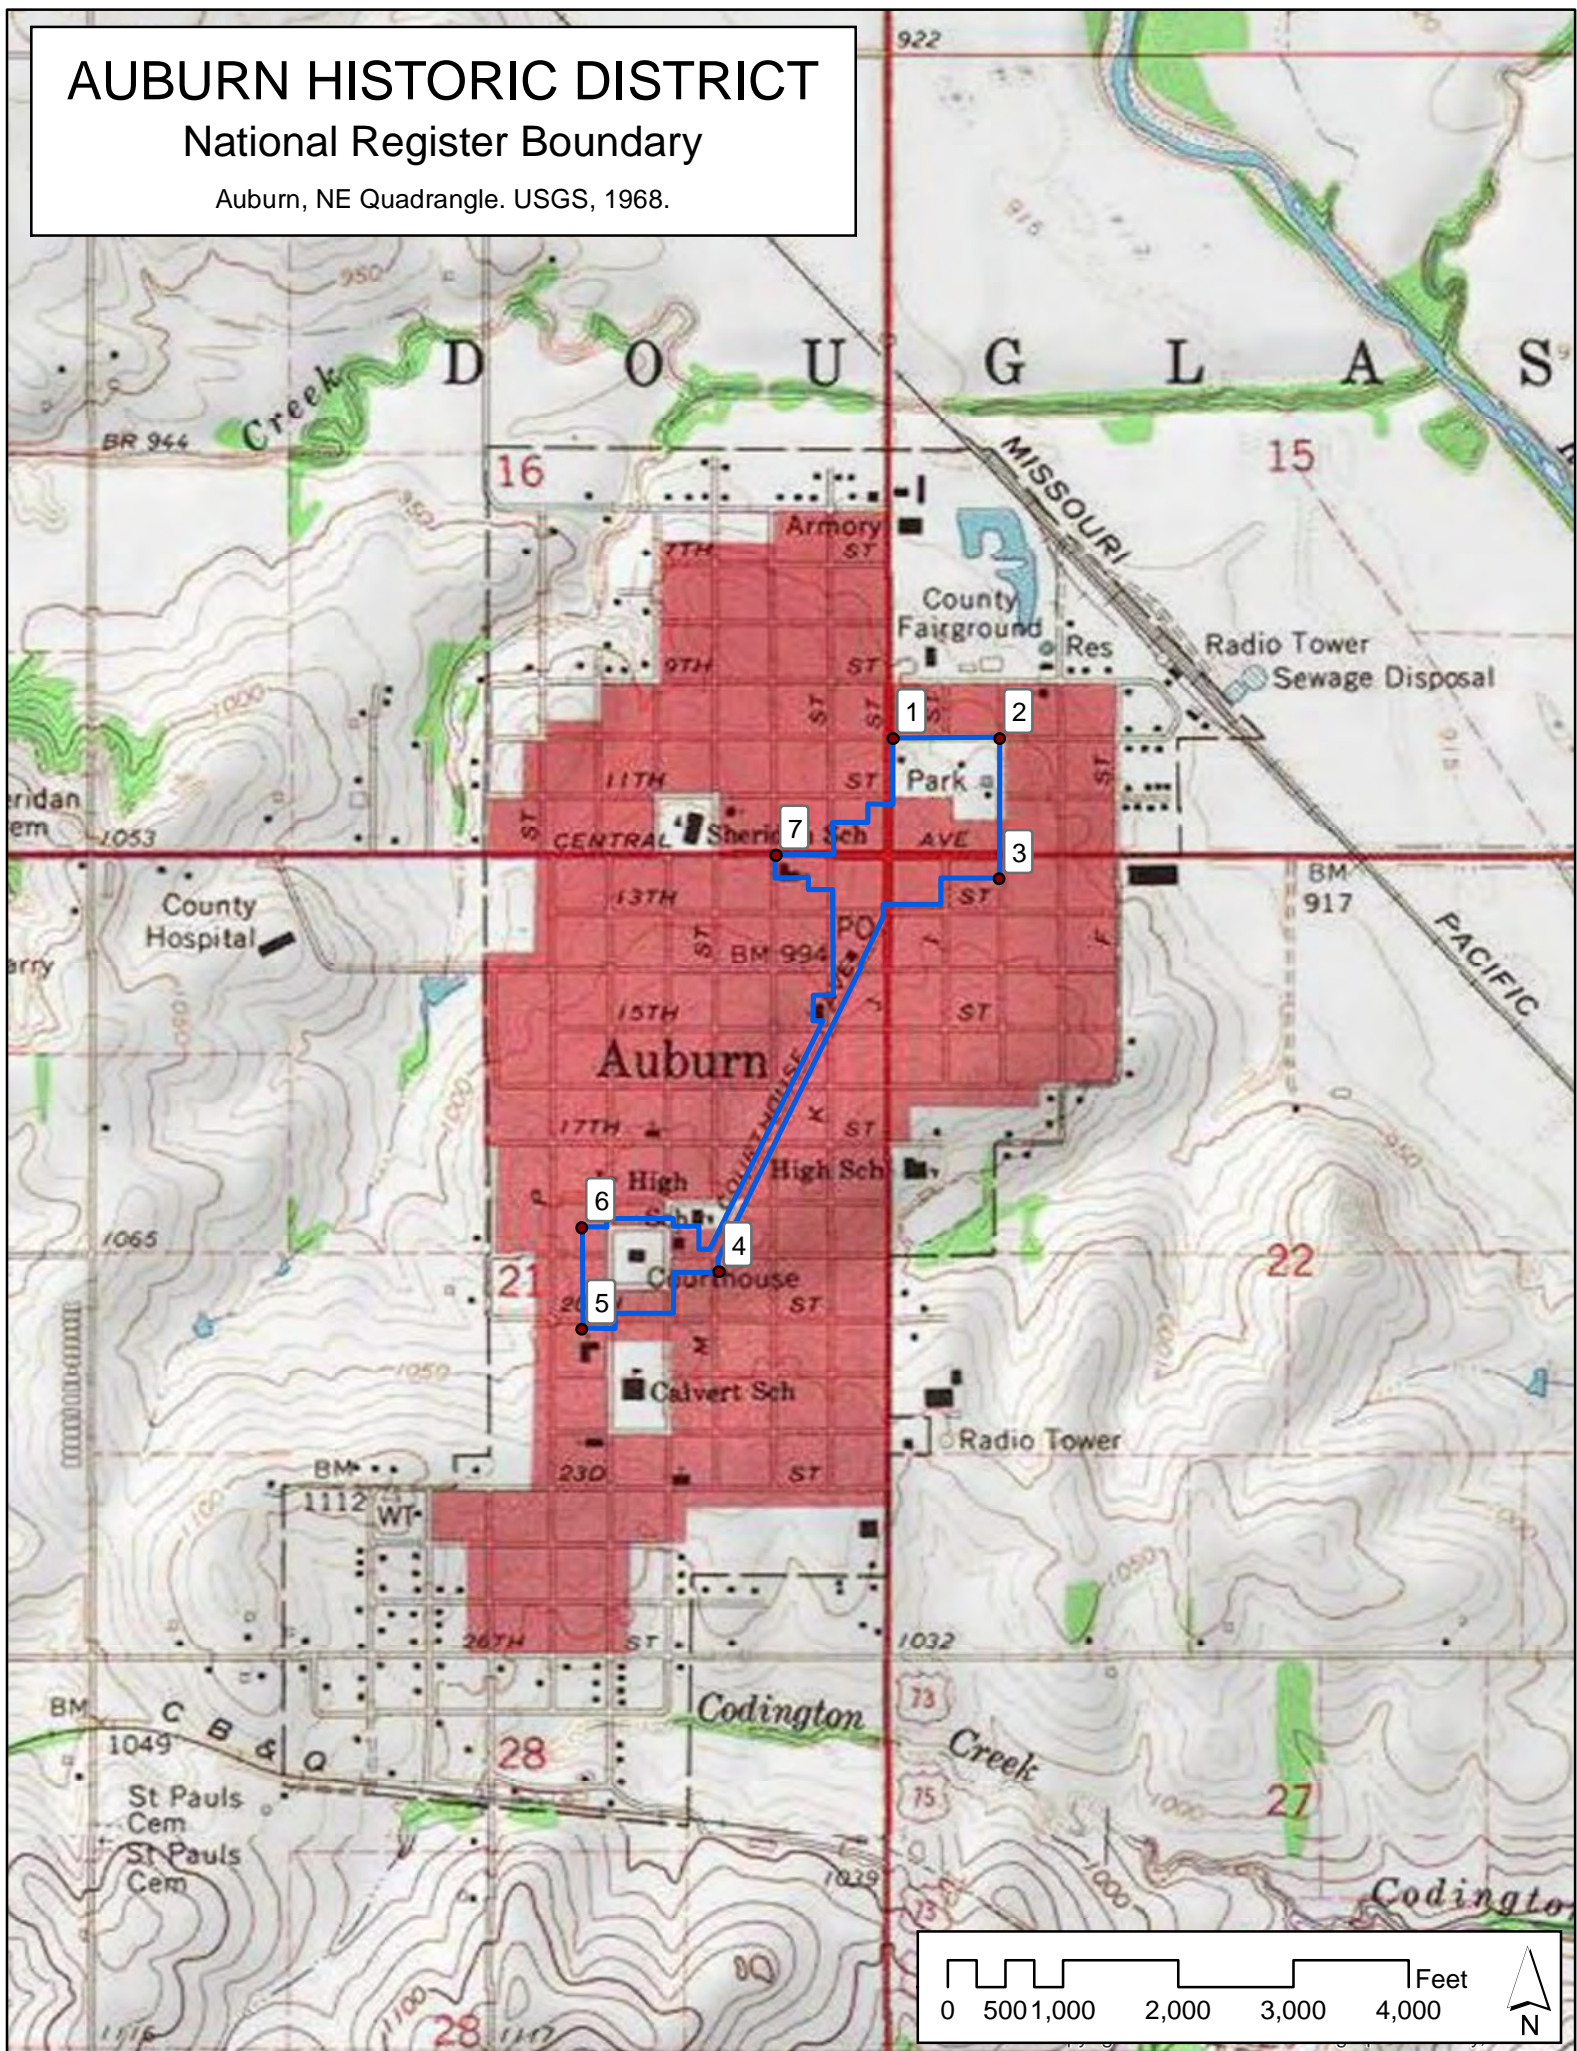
AUBURN HISTORIC DISTRICT
National Register Boundary
Auburn, NE Quadrangle. USGS, 1968.

922

D O U G L A S

Creek

BR 944

16

15

MISSOURI

Armory

7TH ST

County Fairground

Res

Radio Tower

Sewage Disposal

9TH ST

1

2

Park

11TH ST

7

Sheridan Sch

CENTRAL AVE

3

eridan
em

1053

13TH ST

BM 917

County Hospital

PO

BM 994

PACIFIC

15TH ST

Auburn

COURTHOUSE AVE

17TH ST

High Sch

High Sch

6

4

Courthouse

21

22

5

20 ST

1065

Calvert Sch

Radio Tower

BM 1112

WT

23D ST

1032

26TH ST

BM 1049

C B & Q

Codington

Creek

73

28

St Pauls Cem

St Pauls Cem

75

27

1039

Codington

28

0 500 1,000 2,000 3,000 4,000 Feet

N